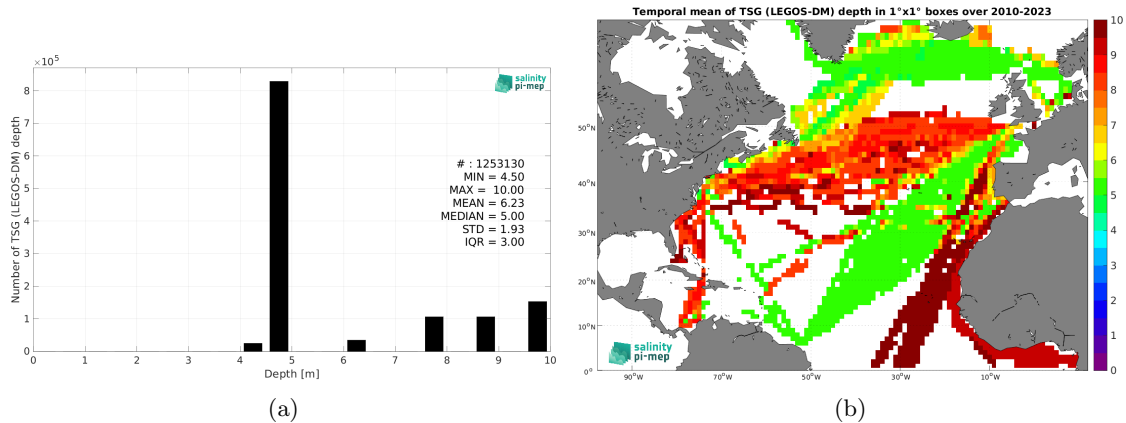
$\times10^5$

salinity
pi-mep

Number of TSG (LEGOS-DM) depth

8
7
6
5
4
3
2
1
0

# : 1253130
MIN = 4.50
MAX = 10.00
MEAN = 6.23
MEDIAN = 5.00
STD = 1.93
IQR = 3.00

0 1 2 3 4 5 6 7 8 9 10
Depth [m]

(a)

Temporal mean of TSG (LEGOS-DM) depth in 1°x1° boxes over 2010-2023

50°N
40°N
30°N
20°N
10°N
0°

90°W 70°W 50°W 30°W 10°W

salinity
pi-mep

10
9
8
7
6
5
4
3
2
1
0

(b)